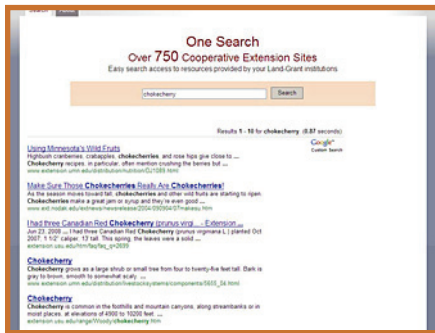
Search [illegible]

One Search

Over 750 Cooperative Extension Sites

Easy search access to resources provided by your Land-Grant institutions

chokecherry

Search

Results 1 - 10 for chokecherry (0.07 seconds)

Google Custom Search

Using Minnesota's Wild Fruits

Highbush cranberries, crabapples, chokecherries, and rose hips give close to ... Chokecherry recipes, in particular, often mention crushing the berries but ...

www.extension.umn.edu/distribution/nutrition/DJ1085.html

Make Sure Those Chokecherries Really Are Chokecherries!

As the season moves toward fall, chokecherries and other wild fruits are starting to ripen. Chokecherries make a great jam or syrup and they're even good ...

www.ext.nodak.edu/extnews/newsrelease/2009/0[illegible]

I had three Canadian Red Chokecherry (prunus virg... - Extension ...

Jun 23, 2008 ... I had three Canadian Red Chokecherry (prunus virginiana L.) planted Oct 2007. 1 1/2" caliper. 13 tall. This spring, the leaves were a solid ...

extension.usu.edu/htm/faq/faq_q=2609

Chokecherry

Chokecherry grows as a large shrub or small tree from four to twenty-five feet tall. Bark is gray to brown, smooth to somewhat scaly. ...

www.extension.umn.edu/distribution/livestocksystems/components/5655_04.html

Chokecherry

Chokecherry is common in the foothills and mountain canyons, along streambanks or in moist places, at elevations of 4900 to 10200 feet. ...

extension.usu.edu/range/Woody/chokecherry.htm